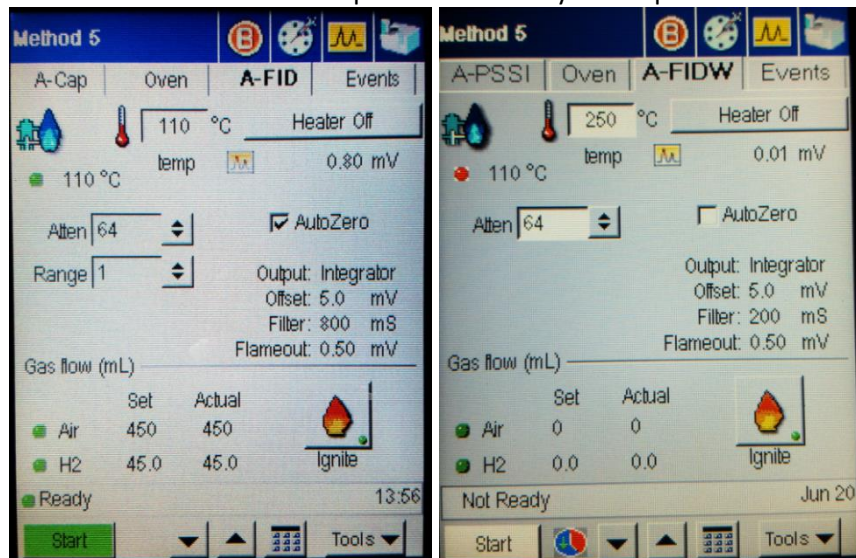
Method 5

A-Cap | Oven | A-FID | Events

110 °C Heater Off

temp 0.80 mV

110 °C

Atten 64

AutoZero

Range 1

Output: Integrator
Offset: 5.0 mV
Filter: 800 mS
Flameout: 0.50 mV

Gas flow (mL)

| | Set | Actual |
|---|---|---|
| Air | 450 | 450 |
| H2 | 45.0 | 45.0 |

Ignite

Ready 13:56

Start

Tools

Method 5

A-PSSI | Oven | A-FIDW | Events

250 °C Heater Off

temp 0.01 mV

110 °C

Atten 64

AutoZero

Output: Integrator
Offset: 5.0 mV
Filter: 200 mS
Flameout: 0.50 mV

Gas flow (mL)

| | Set | Actual |
|---|---|---|
| Air | 0 | 0 |
| H2 | 0.0 | 0.0 |

Ignite

Not Ready Jun 20

Start

Tools